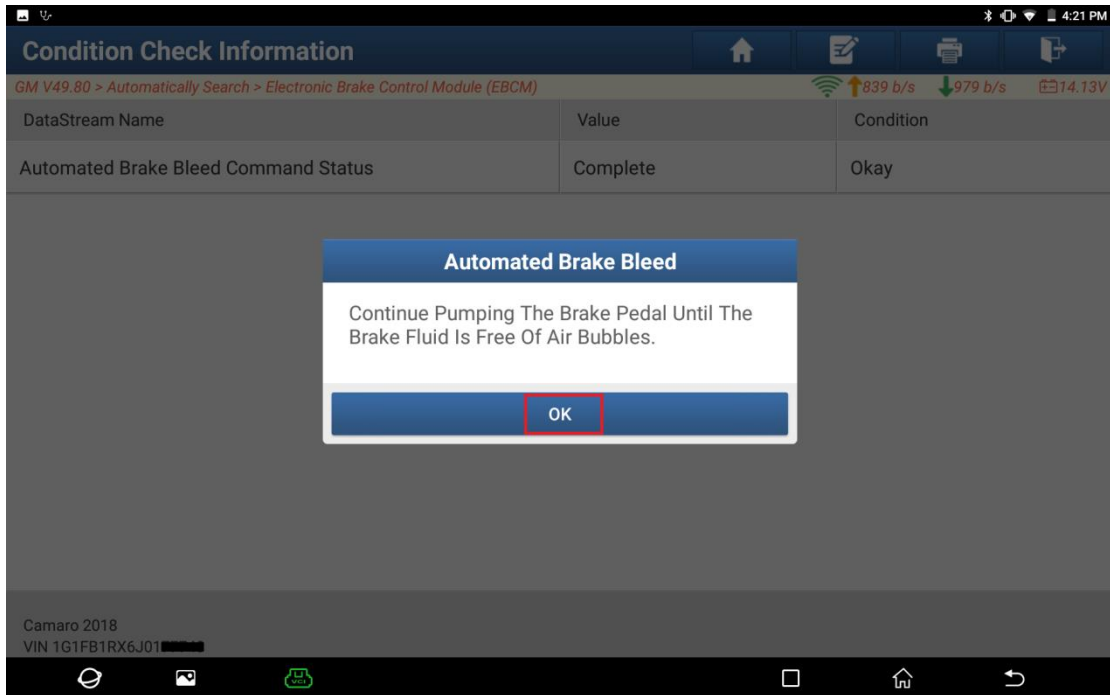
4:21 PM

Condition Check Information

GM V49.80 > Automatically Search > Electronic Brake Control Module (EBCM)

839 b/s 979 b/s 14.13V

| DataStream Name | Value | Condition |
|---|---|---|
| Automated Brake Bleed Command Status | Complete | Okay |

Automated Brake Bleed

Continue Pumping The Brake Pedal Until The Brake Fluid Is Free Of Air Bubbles.

OK

Camaro 2018
VIN 1G1FB1RX6J01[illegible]

VCI